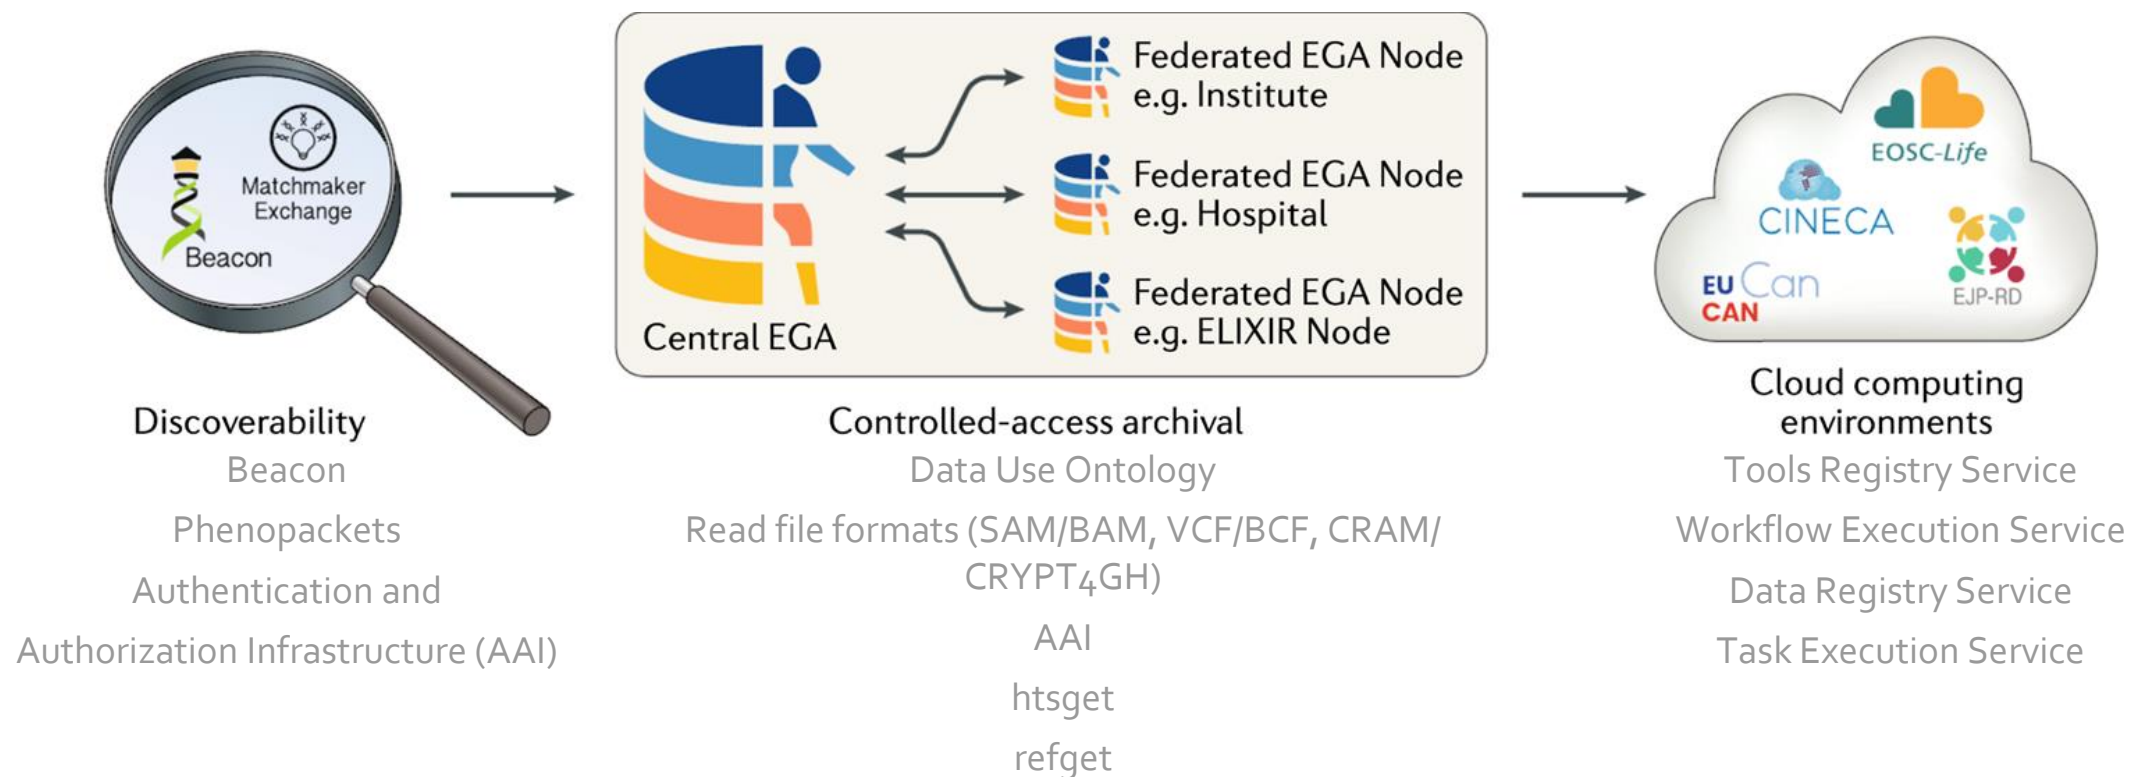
Matchmaker Exchange

Beacon

Discoverability

Beacon

Phenopackets

Authentication and Authorization Infrastructure (AAI)

Central EGA

Federated EGA Node e.g. Institute

Federated EGA Node e.g. Hospital

Federated EGA Node e.g. ELIXIR Node

Controlled-access archival

Data Use Ontology

Read file formats (SAM/BAM, VCF/BCF, CRAM/ CRYPT4GH)

AAI

htsget

refget

EOSC-Life

CINECA

EU CAN Can

EJP-RD

Cloud computing environments

Tools Registry Service

Workflow Execution Service

Data Registry Service

Task Execution Service